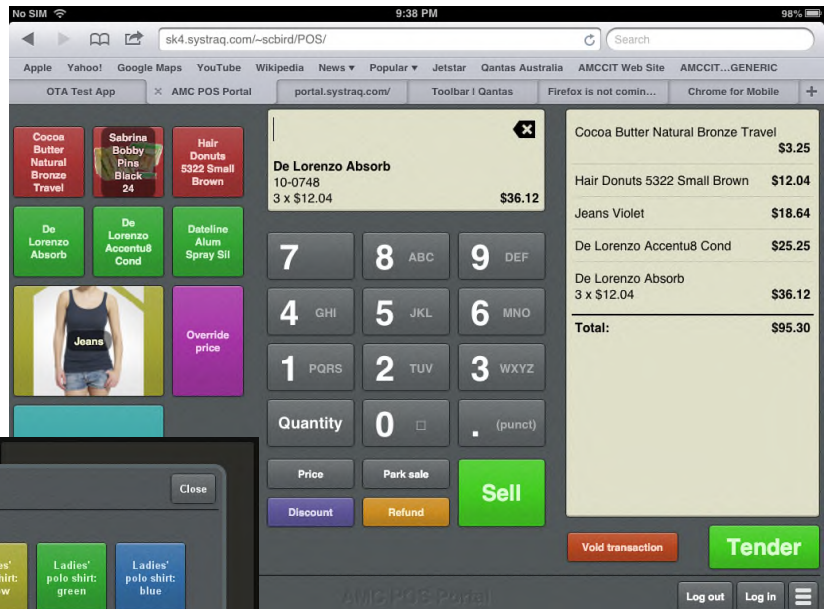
No SIM 9:38 PM 98%

sk4.systraq.com/~scbird/POS/

Search

Apple Yahoo! Google Maps YouTube Wikipedia News ▾ Popular ▾ Jetstar Qantas Australia AMCCIT Web Site AMCCIT...GENERIC

OTA Test App

AMC POS Portal

portal.systraq.com/

Toolbar | Qantas

Firefox is not comin...

Chrome for Mobile

Cocoa Butter Natural Bronze Travel

Sabrina Bobby Pins Black 24

Hair Donuts 5322 Small Brown

De Lorenzo Absorb

De Lorenzo Accentu8 Cond

Dateline Alum Spray Sil

Jeans

Override price

De Lorenzo Absorb
10-0748
3 x $12.04 $36.12

7 8 ABC 9 DEF
4 GHI 5 JKL 6 MNO
1 PQRS 2 TUV 3 WXYZ
Quantity 0 . (punct)

Price
Park sale
Discount
Refund
Sell

Cocoa Butter Natural Bronze Travel $3.25
Hair Donuts 5322 Small Brown $12.04
Jeans Violet $18.64
De Lorenzo Accentu8 Cond $25.25
De Lorenzo Absorb
3 x $12.04 $36.12
Total: $95.30

Void transaction
Tender

Close

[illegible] shirt: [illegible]w

Ladies' polo shirt: green

Ladies' polo shirt: blue

AMC POS Portal

Log out
Log in